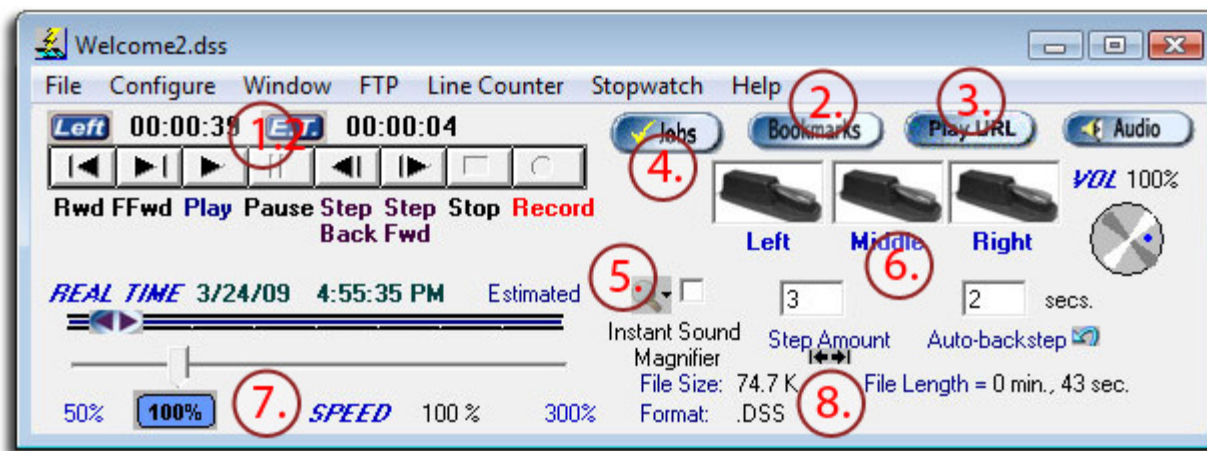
Welcome2.dss

File Configure Window FTP Line Counter Stopwatch Help

Left 00:00:39 1. 2. E.T. 00:00:04

Jobs 4. Bookmarks 2. Play URL 3. Audio

Rwd FFwd Play Pause Step Back Step Fwd Stop Record

Left Middle Right 6.

VOL 100%

REAL TIME 3/24/09 4:55:35 PM Estimated 5.

Instant Sound Magnifier

3 Step Amount

2 secs. Auto-backstep

File Size: 74.7 K 8. File Length = 0 min., 43 sec.

Format: .DSS

50% 100% 7. SPEED 100 % 300%